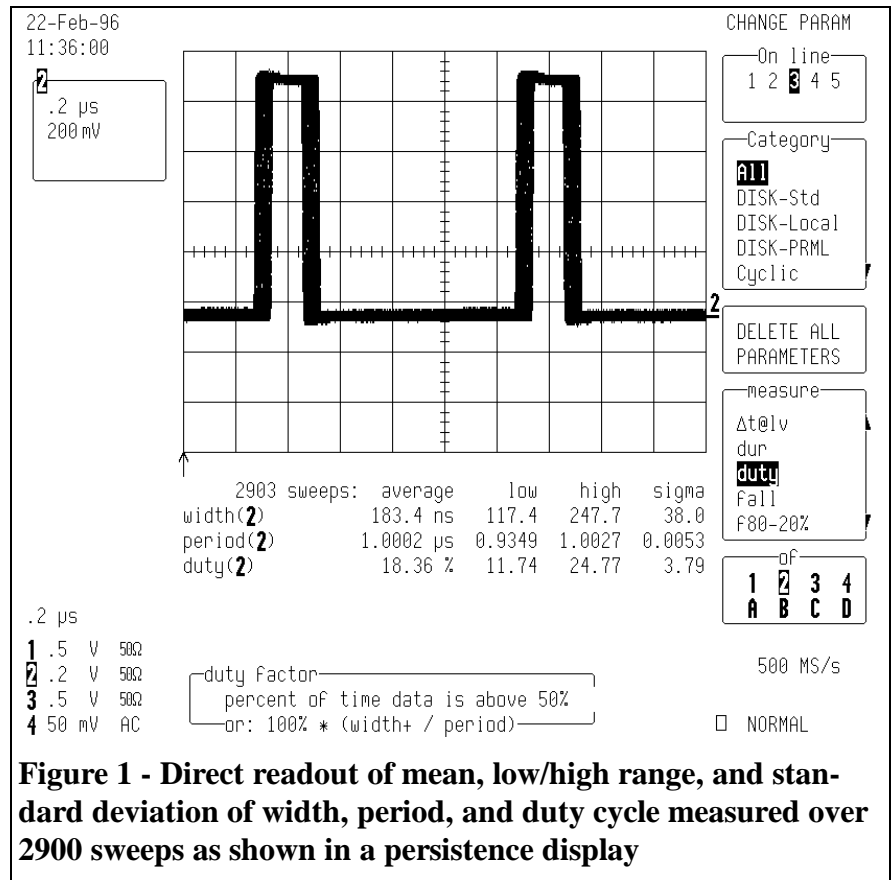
22-Feb-96
11:36:00

2
.2 μs
200 mV

CHANGE PARAM

On line
1 2 3 4 5

Category
All
DISK-Std
DISK-Local
DISK-PRML
Cyclic

2

DELETE ALL PARAMETERS

measure
Δt@lv
dur
duty
fall
f80-20%

of
1 2 3 4
A B C D

| 2903 sweeps: | average | low | high | sigma |
|---|---|---|---|---|
| width(2) | 183.4 ns | 117.4 | 247.7 | 38.0 |
| period(2) | 1.0002 μs | 0.9349 | 1.0027 | 0.0053 |
| duty(2) | 18.36 % | 11.74 | 24.77 | 3.79 |

.2 μs

1 .5 V 50Ω
2 .2 V 50Ω
3 .5 V 50Ω
4 50 mV AC

duty factor
percent of time data is above 50%
or: 100% * (width+ / period)

500 MS/s

NORMAL

Figure 1 - Direct readout of mean, low/high range, and standard deviation of width, period, and duty cycle measured over 2900 sweeps as shown in a persistence display